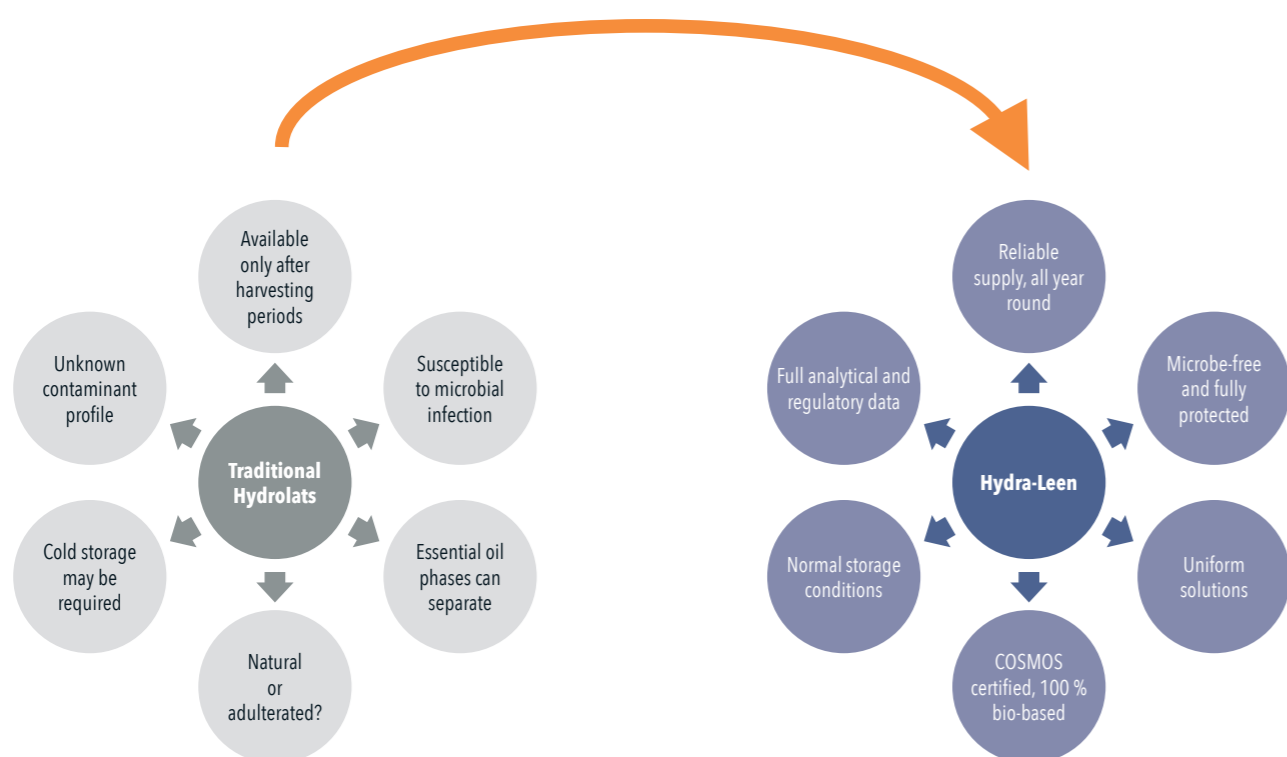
Traditional Hydrolats

Available only after harvesting periods

Susceptible to microbial infection

Essential oil phases can separate

Natural or adulterated?

Cold storage may be required

Unknown contaminant profile

Hydra-Leen

Reliable supply, all year round

Microbe-free and fully protected

Uniform solutions

COSMOS certified, 100 % bio-based

Normal storage conditions

Full analytical and regulatory data